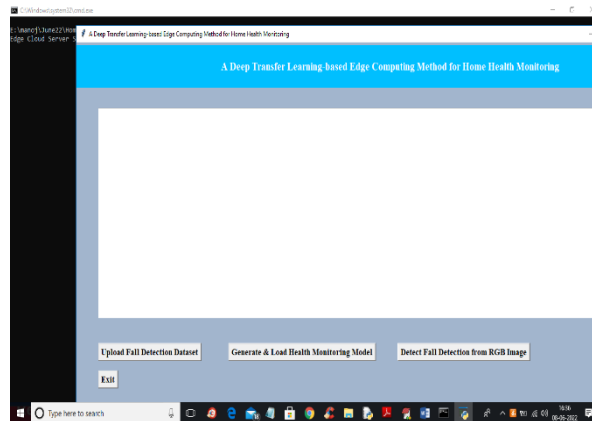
C:\Windows\system32\cmd.exe

E:\manoj\June22\Hom
Edge Cloud Server S

A Deep Transfer Learning-based Edge Computing Method for Home Health Monitoring

A Deep Transfer Learning-based Edge Computing Method for Home Health Monitoring

Upload Fall Detection Dataset

Generate & Load Health Monitoring Model

Detect Fall Detection from RGB Image

Exit

Type here to search

16:00
08-06-2022